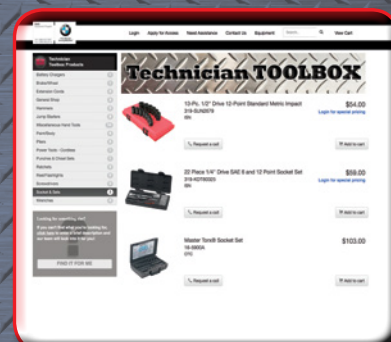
Login Apply for Access Need Assistance Contact Us Equipment Search View Cart

Technician Toolbox Products

Battery Chargers
Brake/Wheel
Extension Cords
General Shop
Hammers
Jump Starters
Miscellaneous Hand Tools
Paint/Body
Pliers
Power Tools - Cordless
Punches & Chisel Sets
Ratchets
Heat/Flashlights
Screwdrivers
Sockets & Sets
Wrenches

Looking for something else?
If you can't find what you're looking for, click here to make a small description and our team will reach out to you!
FIND IT FOR ME

Technician TOOLBOX

13-Pc. 1/2" Drive 12 Point Standard Metric Impact
$54.00
Login for special pricing
Request a call
Add to cart

22 Piece 1/4" Drive SAE 6 and 12 Point Socket Set
$59.00
Login for special pricing
Request a call
Add to cart

Master Torx® Socket Set
$103.00
Request a call
Add to cart